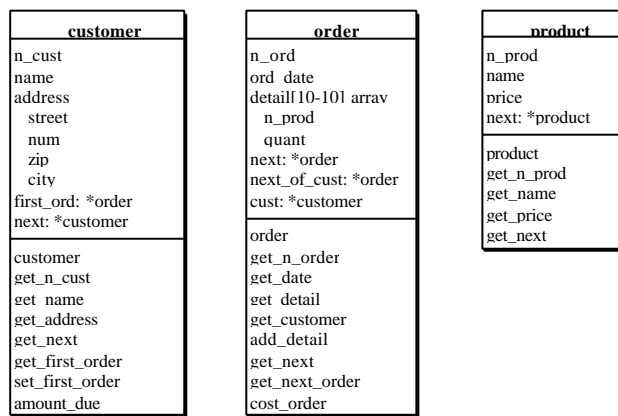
customer

n_cust
name
address
street
num
zip
city
first_ord: *order
next: *customer

customer
get_n_cust
get_name
get_address
get_next
get_first_order
set_first_order
amount_due

order

n_ord
ord_date
detail[10-10] array
n_prod
quant
next: *order
next_of_cust: *order
cust: *customer

order
get_n_order
get_date
get_detail
get_customer
add_detail
get_next
get_next_order
cost_order

product

n_prod
name
price
next: *product

product
get_n_prod
get_name
get_price
get_next